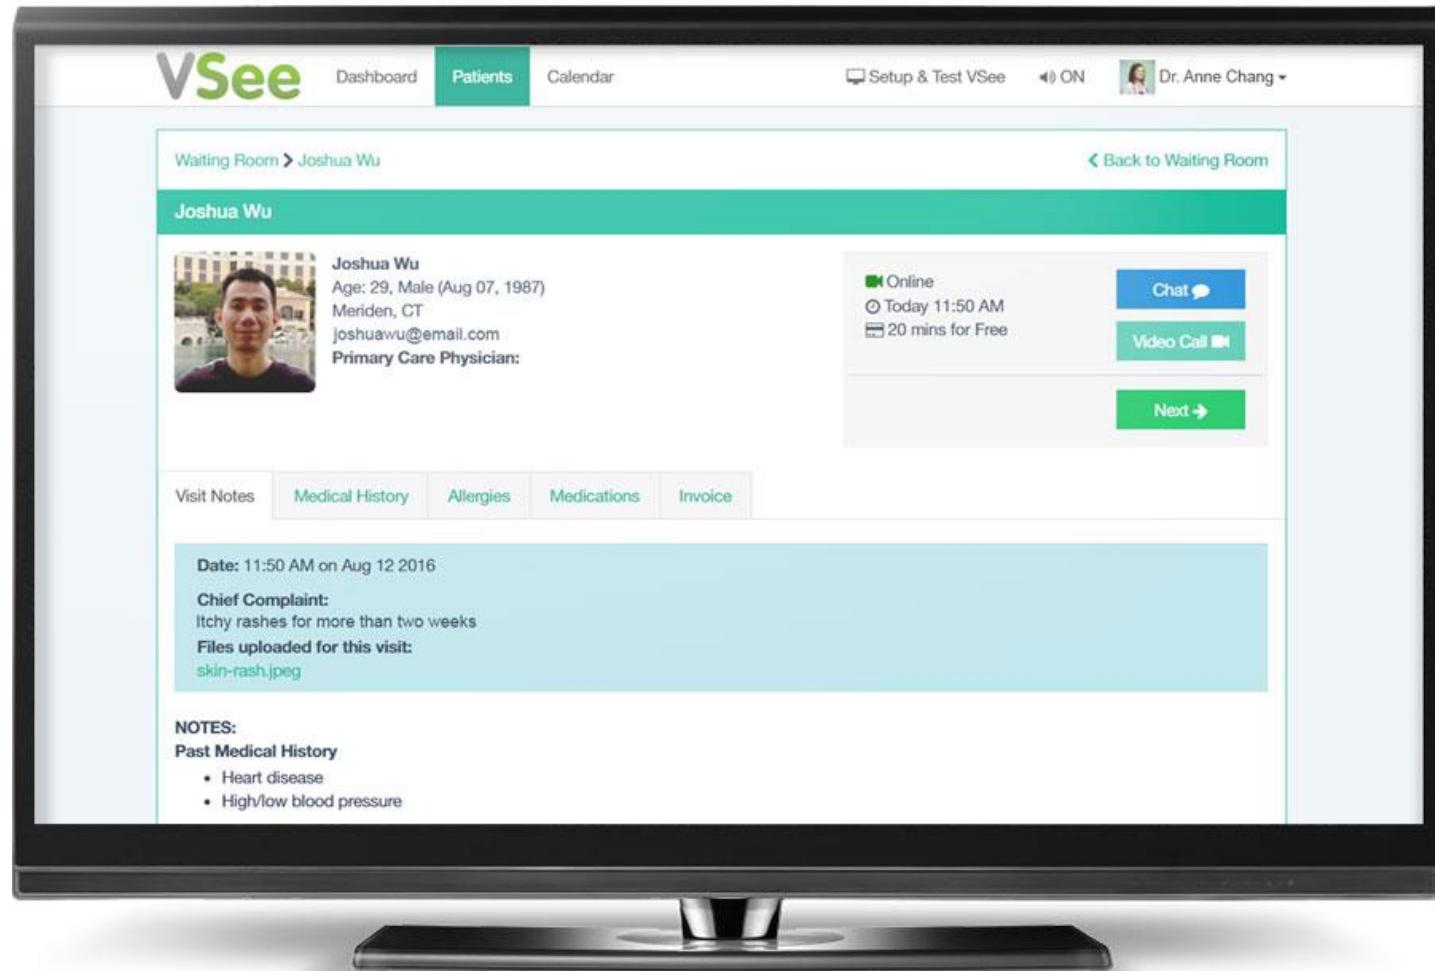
VSee Dashboard Patients Calendar Setup & Test VSee ON Dr. Anne Chang

Waiting Room > Joshua Wu
< Back to Waiting Room

Joshua Wu

Joshua Wu
Age: 29, Male (Aug 07, 1987)
Meriden, CT
joshuawu@email.com
Primary Care Physician:

Online
Today 11:50 AM
20 mins for Free

Chat
Video Call
Next

Visit Notes | Medical History | Allergies | Medications | Invoice

Date: 11:50 AM on Aug 12 2016
Chief Complaint:
Itchy rashes for more than two weeks
Files uploaded for this visit:
skin-rash.jpeg

NOTES:
Past Medical History
• Heart disease
• High/low blood pressure